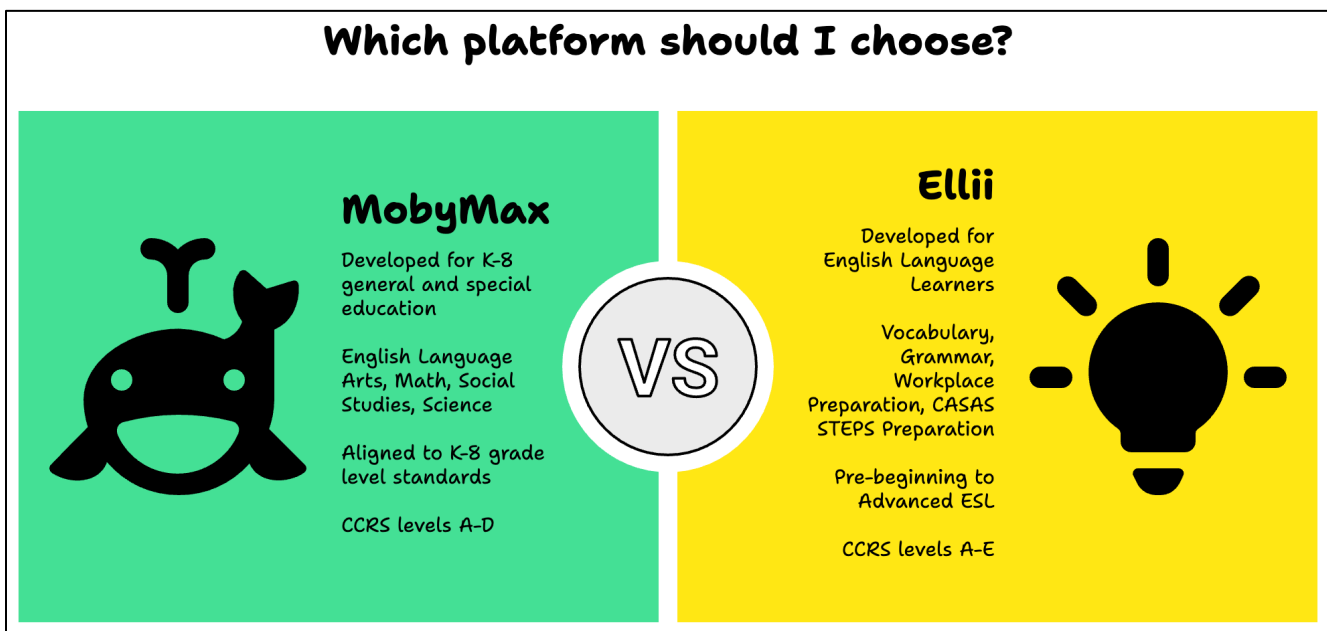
Which platform should I choose?

MobyMax

Developed for K-8 general and special education

English Language Arts, Math, Social Studies, Science

Aligned to K-8 grade level standards

CCRS levels A-D

VS

Ellii

Developed for English Language Learners

Vocabulary, Grammar, Workplace Preparation, CASAS STEPS Preparation

Pre-beginning to Advanced ESL

CCRS levels A-E